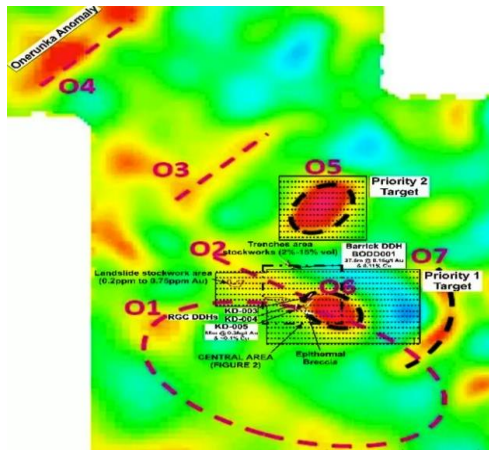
Onerunka Anomaly

O4

O3

O5

Priority 2 Target

Trenches area stockworks (2%-15% vol)

Barrick DDH BOD0001 27.0m @ 0.16g/t Au & 0.11% Cu

O2

O7

Priority 1 Target

Landslide stockwork area (0.2ppm to 9.75ppm Au)

O6

O1

RGC DDHs

KD-003

KD-004

KD-005 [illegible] @ 0.36g/t Au & 0.1% Cu

CENTRAL AREA (FIGURE 2)

Epithermal Breccia